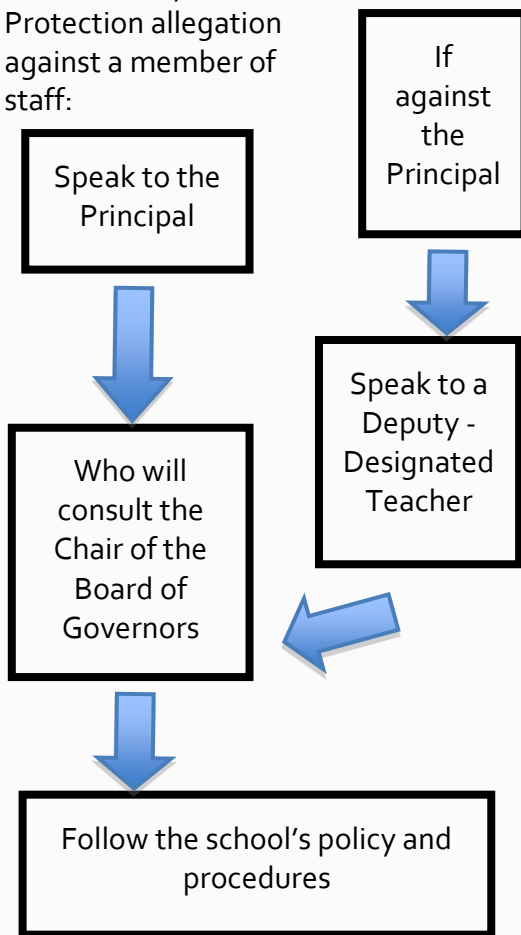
Protection allegation against a member of staff:

Speak to the Principal

If against the Principal

Speak to a Deputy - Designated Teacher

Who will consult the Chair of the Board of Governors

Follow the school's policy and procedures